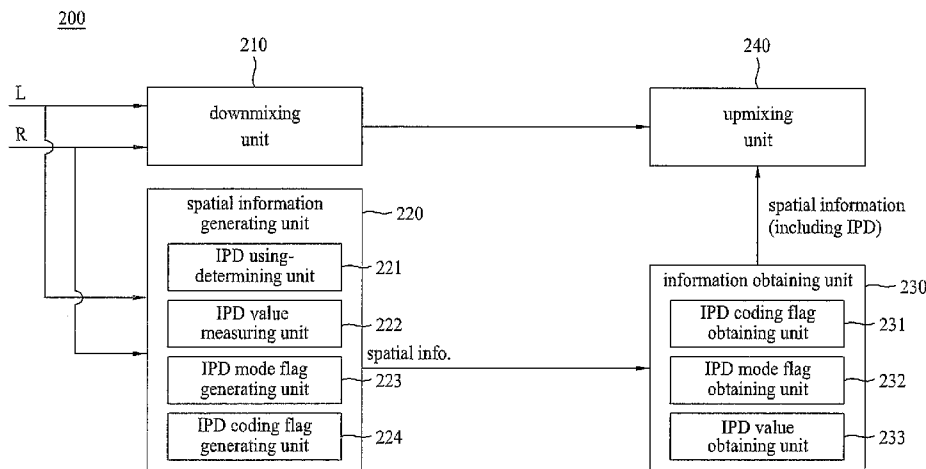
200

210

240

L

R

downmixing unit

upmixing unit

spatial information generating unit

220

IPD using-determining unit

221

IPD value measuring unit

222

IPD mode flag generating unit

223

IPD coding flag generating unit

224

spatial info.

spatial information (including IPD)

information obtaining unit

230

IPD coding flag obtaining unit

231

IPD mode flag obtaining unit

232

IPD value obtaining unit

233